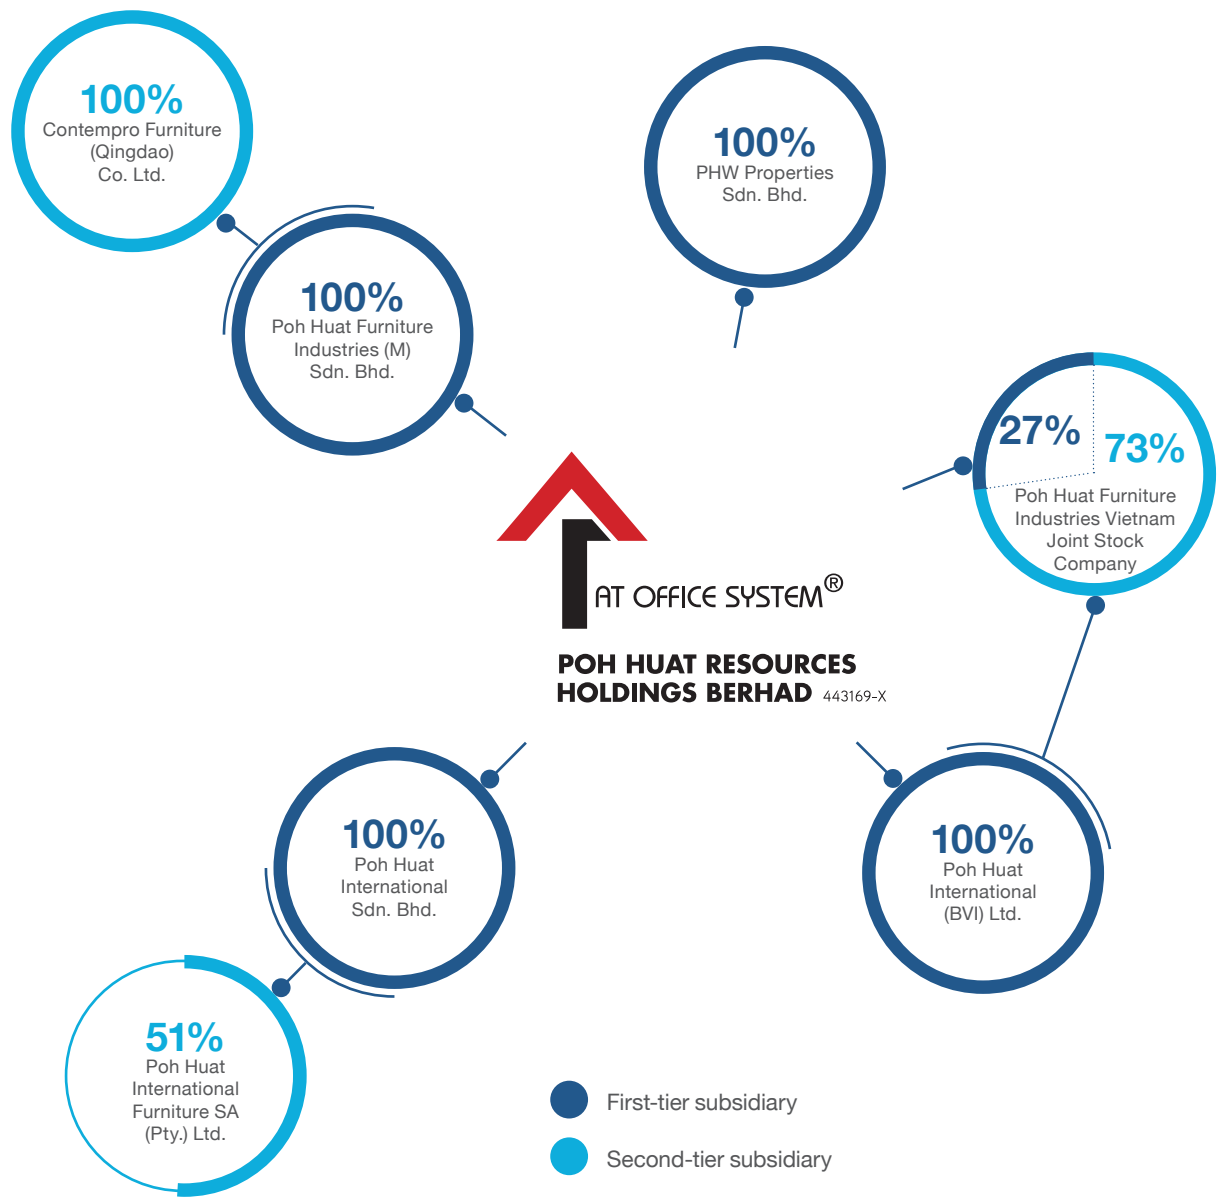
100%
Contempro Furniture (Qingdao) Co. Ltd.

100%
PHW Properties Sdn. Bhd.

100%
Poh Huat Furniture Industries (M) Sdn. Bhd.

27% 73%
Poh Huat Furniture Industries Vietnam Joint Stock Company

AT OFFICE SYSTEM®

POH HUAT RESOURCES HOLDINGS BERHAD 443169-X

100%
Poh Huat International Sdn. Bhd.

100%
Poh Huat International (BVI) Ltd.

51%
Poh Huat International Furniture SA (Pty.) Ltd.

First-tier subsidiary

Second-tier subsidiary